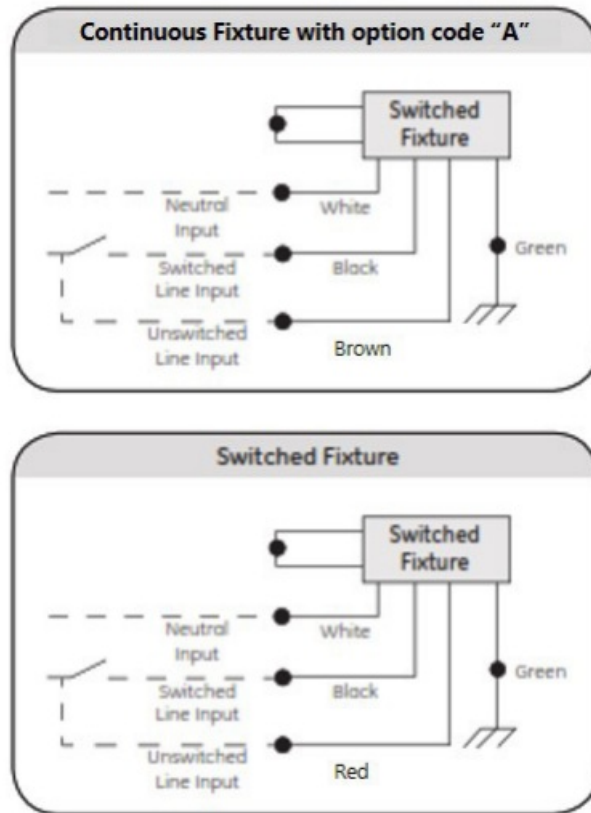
Continuous Fixture with option code "A"

Switched Fixture

Neutral Input

White

Green

Switched Line Input

Black

Unswitched Line Input

Brown

Switched Fixture

Switched Fixture

Neutral Input

White

Green

Switched Line Input

Black

Unswitched Line Input

Red